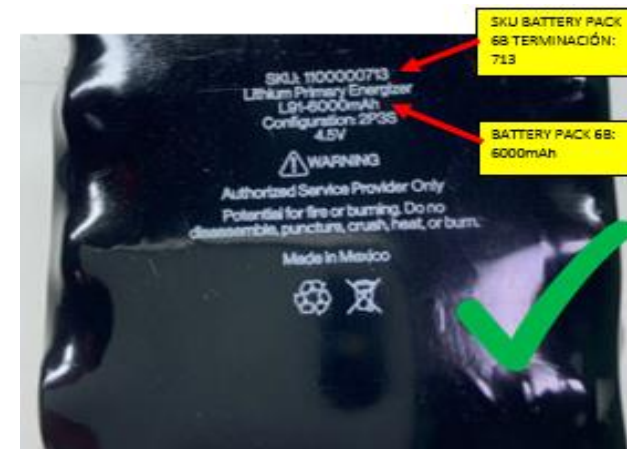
SKU BATTERY PACK 6B TERMINACIÓN: 713

SKU: 1100000713
Lithium Primary Energizer
L91-6000mAh
Configuration: 2P3S
4.5V

BATTERY PACK 6B: 6000mAh

⚠WARNING
Authorized Service Provider Only
Potential for fire or burning. Do no disassemble, puncture, crush, heat, or burn.

Made in Mexico